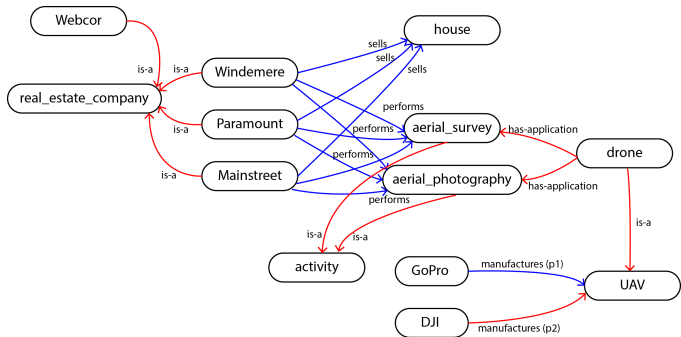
Webcor

house

is-a

is-a

sells

sells

Windemere

sells

real_estate_company

performs

is-a

Paramount

performs

aerial_survey

has-application

drone

performs

is-a

Mainstreet

aerial_photography

has-application

performs

is-a

is-a

is-a

activity

GoPro

manufactures (p1)

UAV

DJI

manufactures (p2)